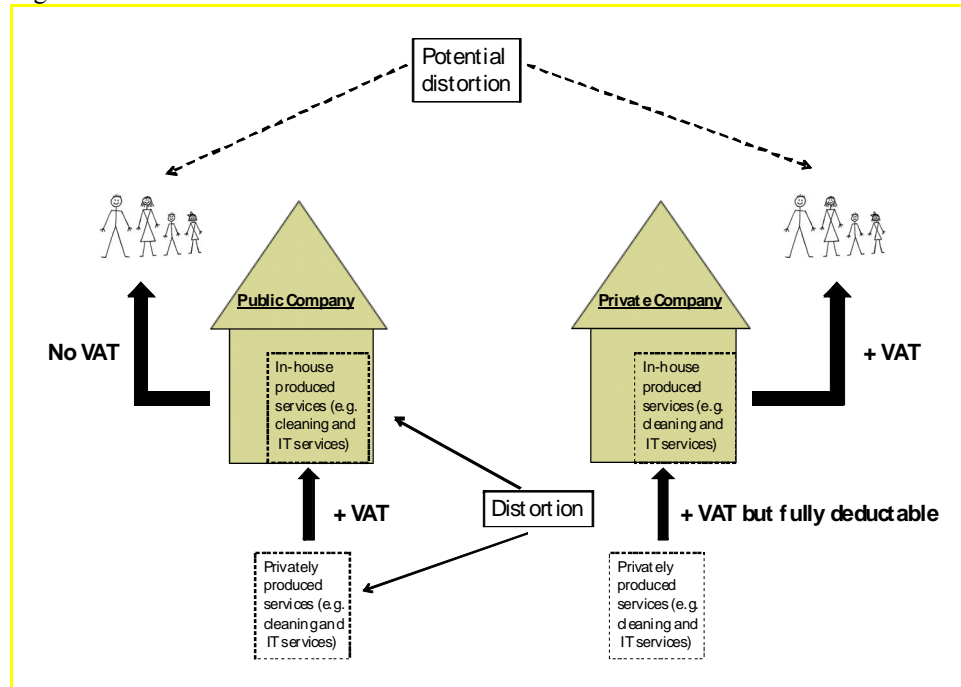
Potential distortion

Public Company

In-house produced services (e.g. cleaning and IT services)

No VAT

Private Company

In-house produced services (e.g. cleaning and IT services)

+ VAT

+ VAT

Distortion

+ VAT but fully deductable

Privately produced services (e.g. cleaning and IT services)

Privately produced services (e.g. cleaning and IT services)